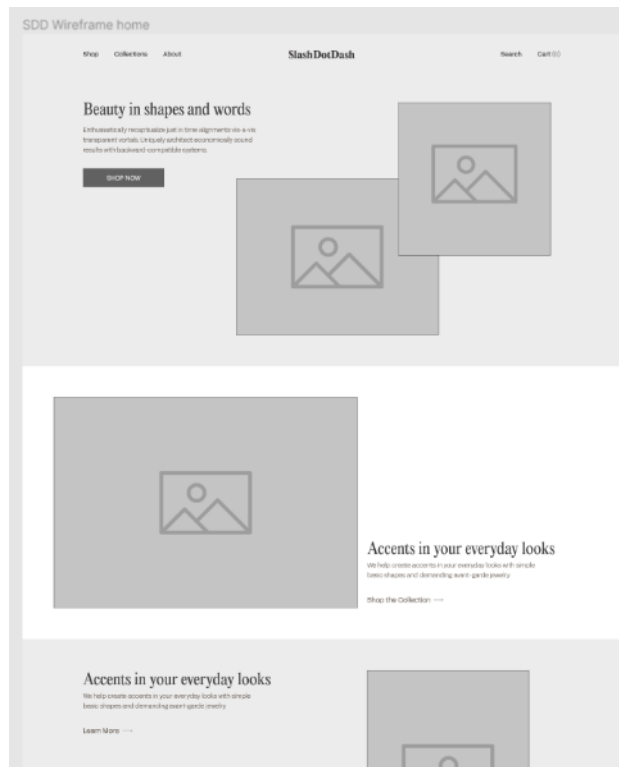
SDD Wireframe home

Shop Collections About

SlashDotDash

Search Cart (0)

Beauty in shapes and words

Enthusiastically recaptiualize just in time alignments vis-a-vis transparent vortals. Uniquely architect economically sound results with backward-compatible systems.

SHOP NOW

Accents in your everyday looks

We help create accents in your everyday looks with simple basic shapes and demanding avant-garde jewelry

Shop the Collection ⟶

Accents in your everyday looks

We help create accents in your everyday looks with simple basic shapes and demanding avant garde jewelry

Learn More ⟶